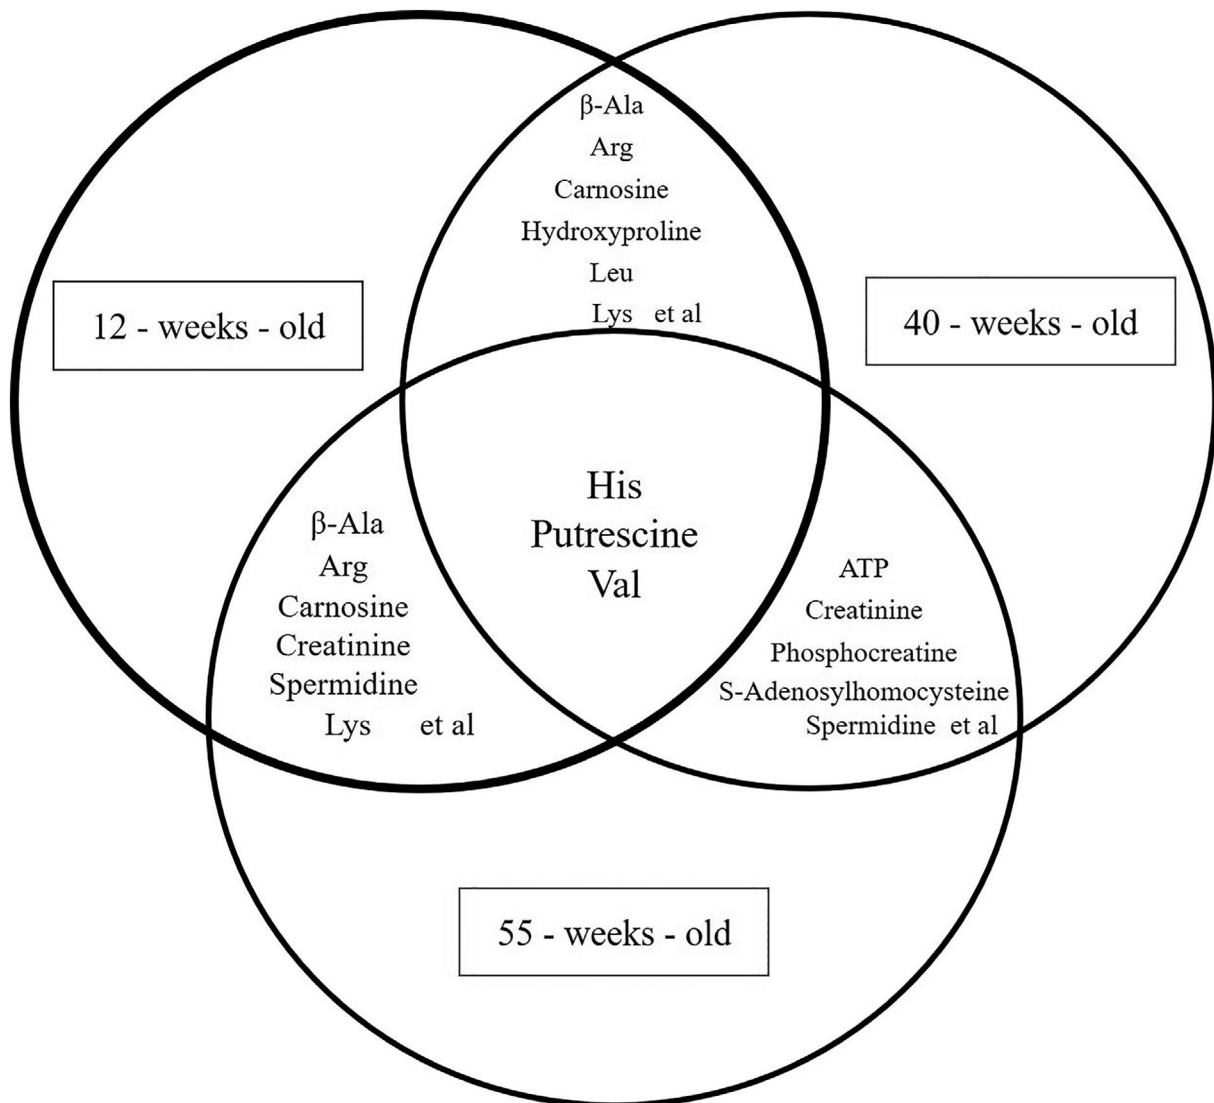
β-Ala
Arg
Carnosine
Hydroxyproline
Leu
Lys et al

12 - weeks - old

40 - weeks - old

His
Putrescine
Val

β-Ala
Arg
Carnosine
Creatinine
Spermidine
Lys et al

ATP
Creatinine
Phosphocreatine
S-Adenosylhomocysteine
Spermidine et al

55 - weeks - old